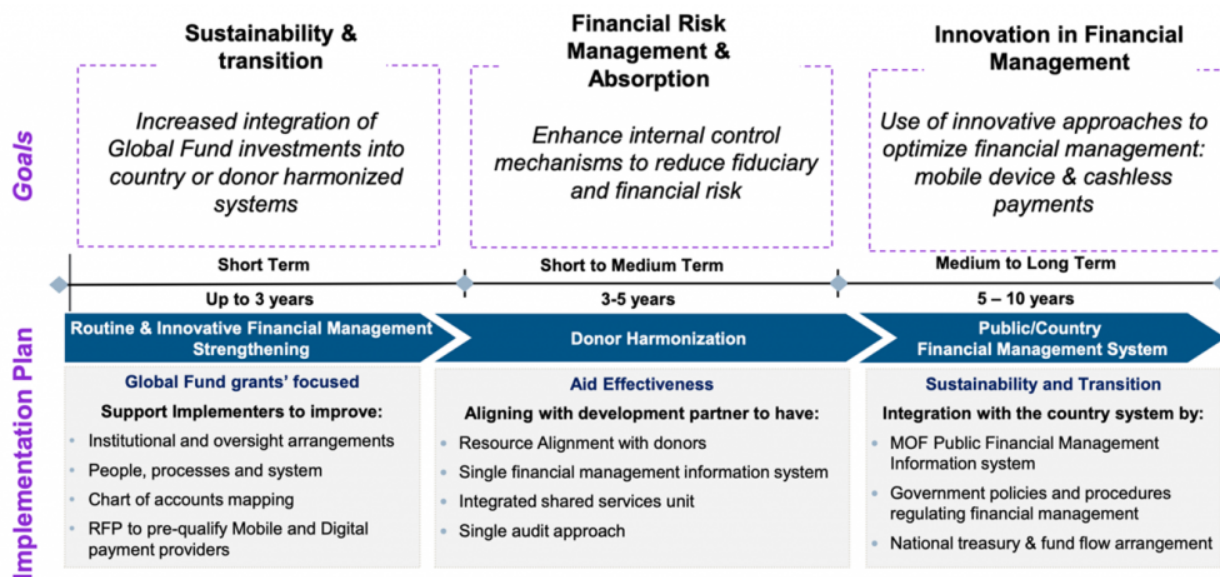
Goals

Sustainability & transition

Increased integration of Global Fund investments into country or donor harmonized systems

Financial Risk Management & Absorption

Enhance internal control mechanisms to reduce fiduciary and financial risk

Innovation in Financial Management

Use of innovative approaches to optimize financial management: mobile device & cashless payments

Short Term

Up to 3 years

Short to Medium Term

3-5 years

Medium to Long Term

5 – 10 years

Implementation Plan

Routine & Innovative Financial Management Strengthening

Donor Harmonization

Public/Country Financial Management System

Global Fund grants' focused

Support Implementers to improve:

- Institutional and oversight arrangements
- People, processes and system
- Chart of accounts mapping
- RFP to pre-qualify Mobile and Digital payment providers

Aid Effectiveness

Aligning with development partner to have:

- Resource Alignment with donors
- Single financial management information system
- Integrated shared services unit
- Single audit approach

Sustainability and Transition

Integration with the country system by:

- MOF Public Financial Management Information system
- Government policies and procedures regulating financial management
- National treasury & fund flow arrangement